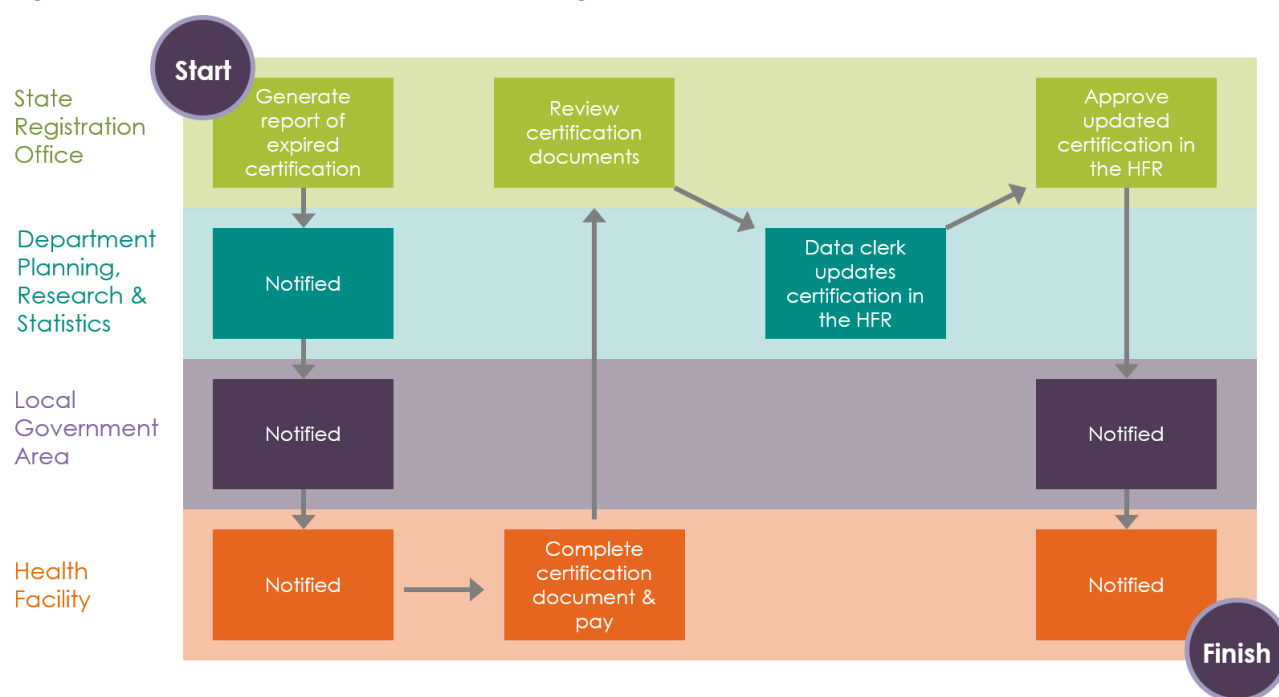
Start

State Registration Office

Generate report of expired certification

Review certification documents

Approve updated certification in the HFR

Department Planning, Research & Statistics

Notified

Data clerk updates certification in the HFR

Local Government Area

Notified

Notified

Health Facility

Notified

Complete certification document & pay

Notified

Finish